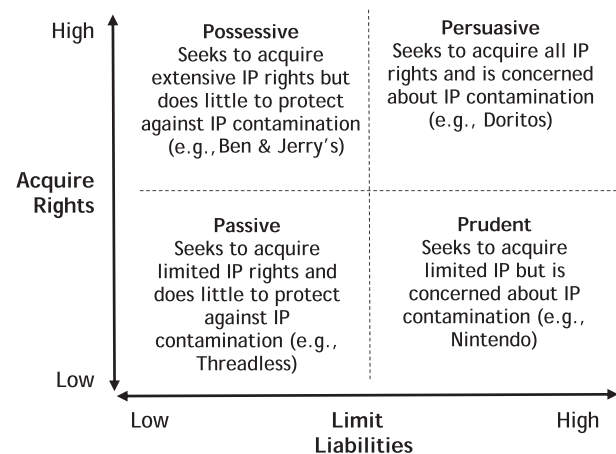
High

Possessive
Seeks to acquire extensive IP rights but does little to protect against IP contamination (e.g., Ben & Jerry's)

Persuasive
Seeks to acquire all IP rights and is concerned about IP contamination (e.g., Doritos)

Acquire Rights

Passive
Seeks to acquire limited IP rights and does little to protect against IP contamination (e.g., Threadless)

Prudent
Seeks to acquire limited IP but is concerned about IP contamination (e.g., Nintendo)

Low

Low

Limit Liabilities

High